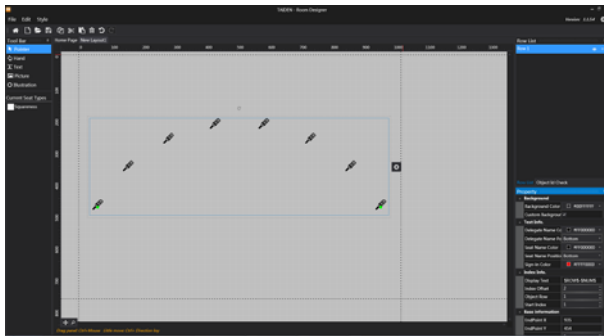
TAIDEN · Room Designer

File Edit Style

Version: 2.2.0.0

Tool Bar

Position

Hand

Text

Picture

Illustration

Current Seat Types

Squareness

Home Page

New Layout

0 100 200 300 400 500 600 700 800 900 1000 1100 1200 1300

Row List

Row 1

Row List

Object Id Check

Property

Background

Background Color

Custom Background

Text Info

Delegate Name Co

Delegate Name Fo

Seat Name Color

Seat Name Position

Sign-in Color

Index Info

Display Text

Index Offset

Object Row

Start Index

Base Information

EndPoint X

EndPoint Y

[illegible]